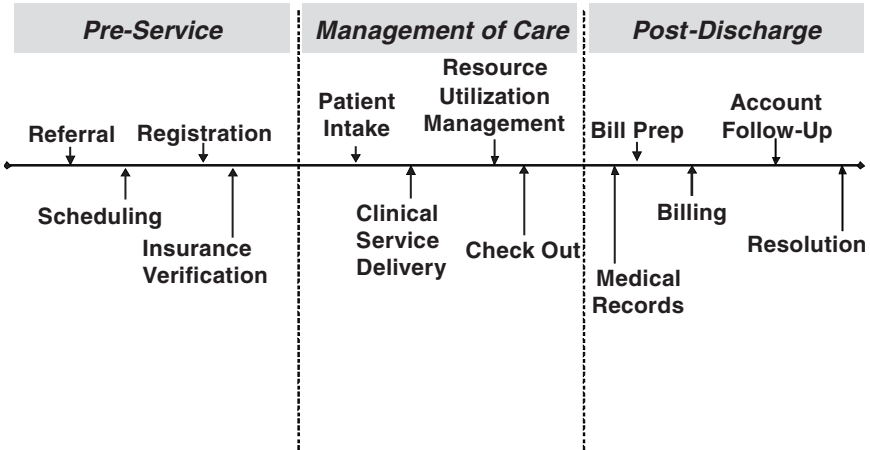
Pre-Service

Management of Care

Post-Discharge

Referral

Registration

Scheduling

Insurance Verification

Patient Intake

Resource Utilization Management

Clinical Service Delivery

Check Out

Bill Prep

Account Follow-Up

Billing

Medical Records

Resolution